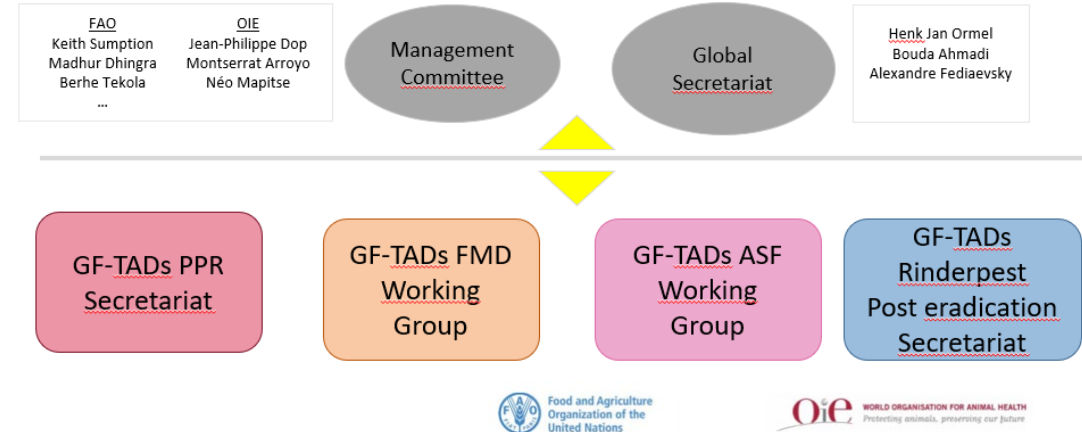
FAO
Keith Sumption
Madhur Dhingra
Berhe Tekola
...

OIE
Jean-Philippe Dop
Montserrat Arroyo
Néo Mapitse

Management Committee

Global Secretariat

Henk Jan Ormel
Bouda Ahmadi
Alexandre Fediaevsky

GF-TADs PPR Secretariat

GF-TADs FMD Working Group

GF-TADs ASF Working Group

GF-TADs Rinderpest Post eradication Secretariat

FAO
Food and Agriculture Organization of the United Nations

OIE WORLD ORGANISATION FOR ANIMAL HEALTH
Protecting animals, preserving our future